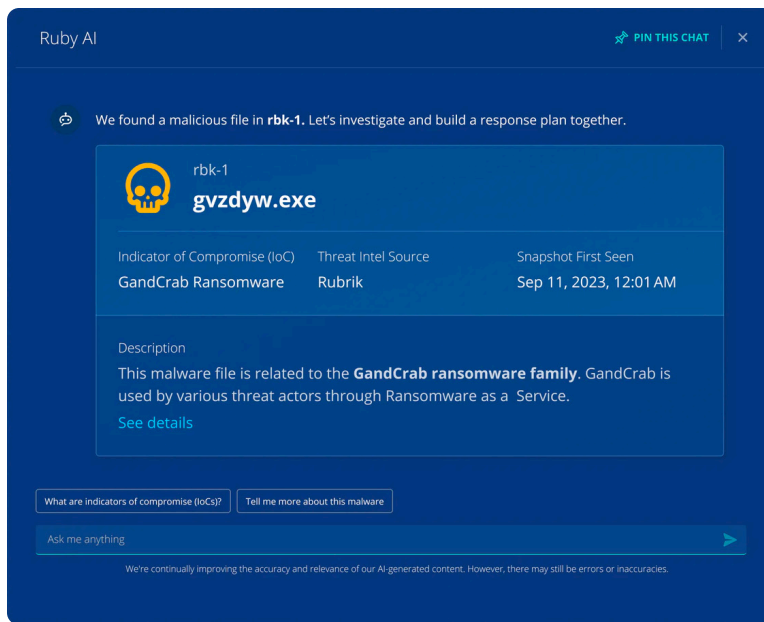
Ruby AI

PIN THIS CHAT

×

We found a malicious file in **rbk-1.** Let's investigate and build a response plan together.

rbk-1

**gvzdyw.exe**

| Indicator of Compromise (IoC) | Threat Intel Source | Snapshot First Seen |
|---|---|---|
| GandCrab Ransomware | Rubrik | Sep 11, 2023, 12:01 AM |

Description

This malware file is related to the **GandCrab ransomware family**. GandCrab is used by various threat actors through Ransomware as a  Service.

See details

What are indicators of compromise (IoCs)?

Tell me more about this malware

Ask me anything

We're continually improving the accuracy and relevance of our AI-generated content. However, there may still be errors or inaccuracies.